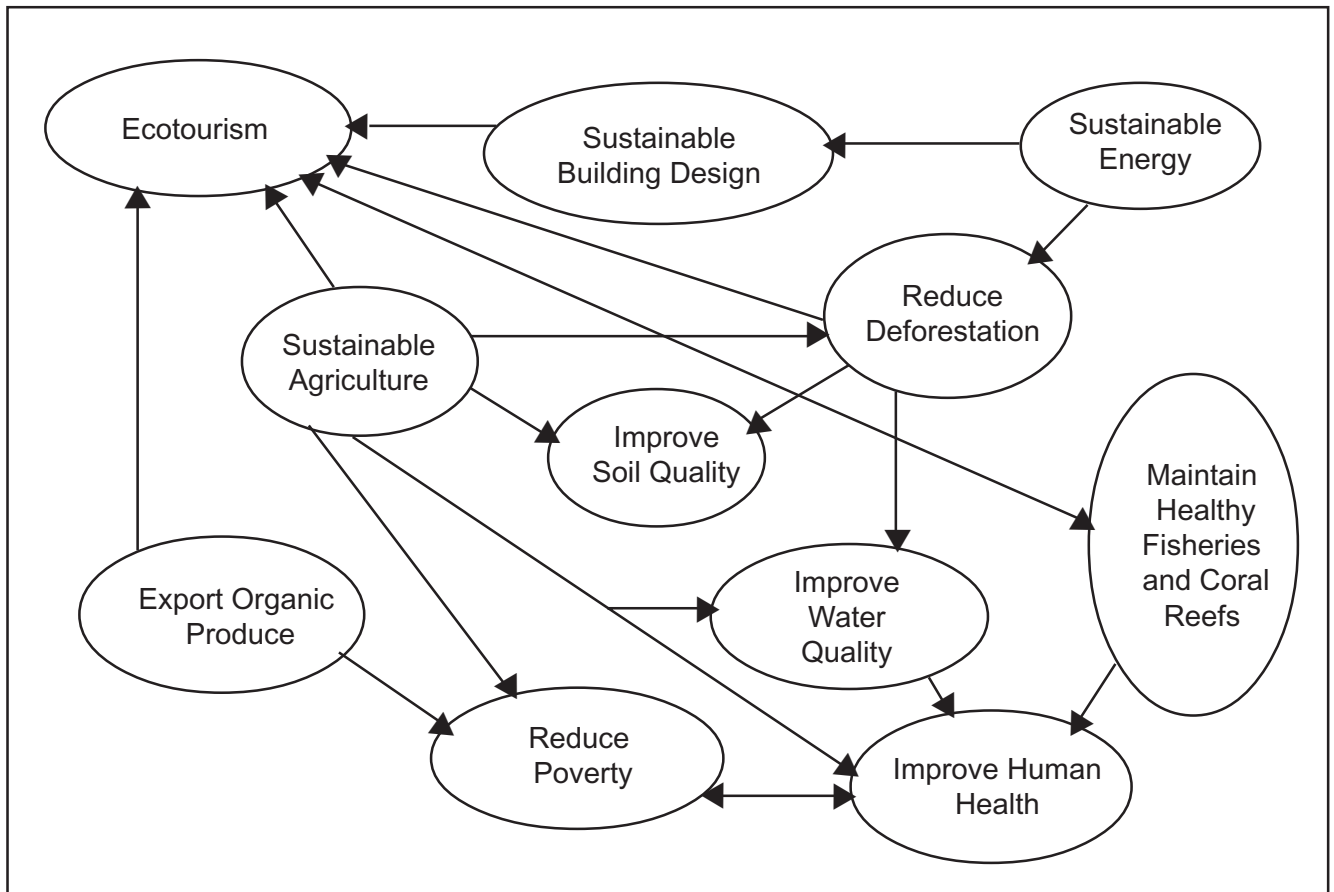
Ecotourism

Sustainable Building Design

Sustainable Energy

Reduce Deforestation

Sustainable Agriculture

Improve Soil Quality

Maintain Healthy Fisheries and Coral Reefs

Export Organic Produce

Improve Water Quality

Reduce Poverty

Improve Human Health